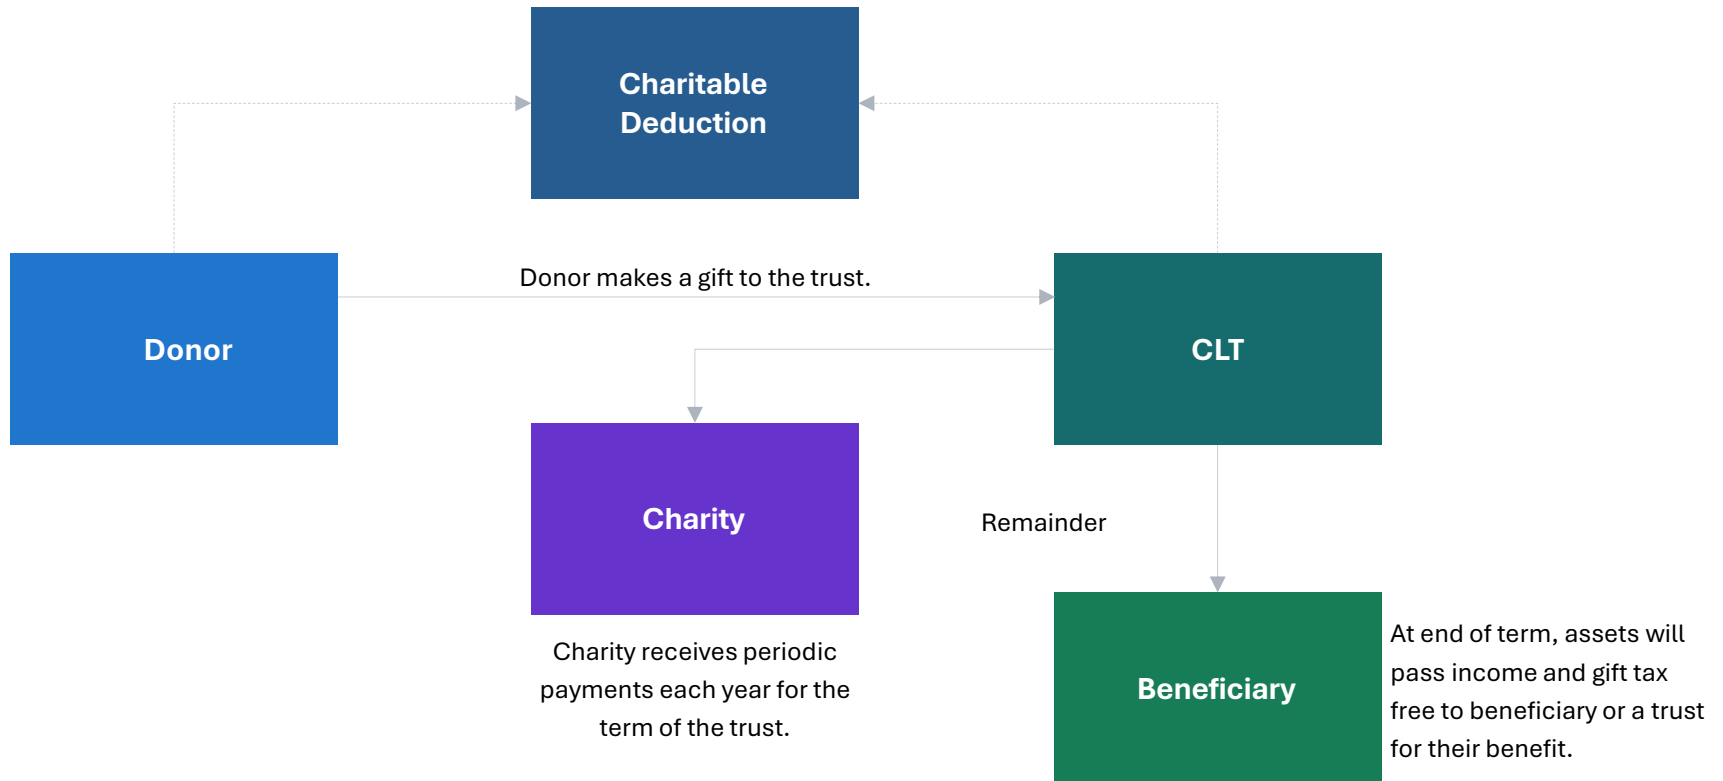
Charitable Deduction

Donor

Donor makes a gift to the trust.

CLT

Charity

Remainder

Charity receives periodic payments each year for the term of the trust.

Beneficiary

At end of term, assets will pass income and gift tax free to beneficiary or a trust for their benefit.